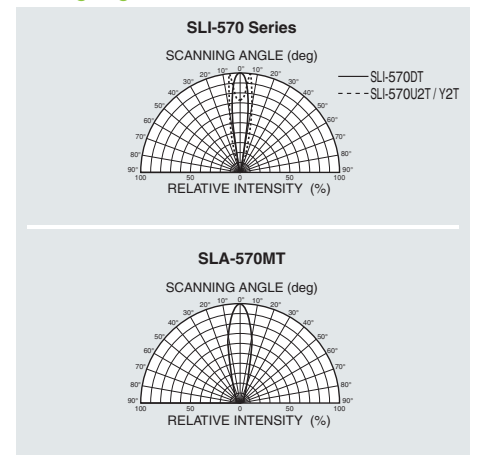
SLI-570 Series

SCANNING ANGLE (deg)

0° 10° 10° 20° 20° 30° 30° 40° 40° 50° 50° 60° 60° 70° 70° 80° 80° 90° 90°

SLI-570DT
SLI-570U2T / Y2T

100 50 0 50 100

RELATIVE INTENSITY (%)

SLA-570MT

SCANNING ANGLE (deg)

0° 10° 10° 20° 20° 30° 30° 40° 40° 50° 50° 60° 60° 70° 70° 80° 80° 90° 90°

100 50 0 50 100

RELATIVE INTENSITY (%)